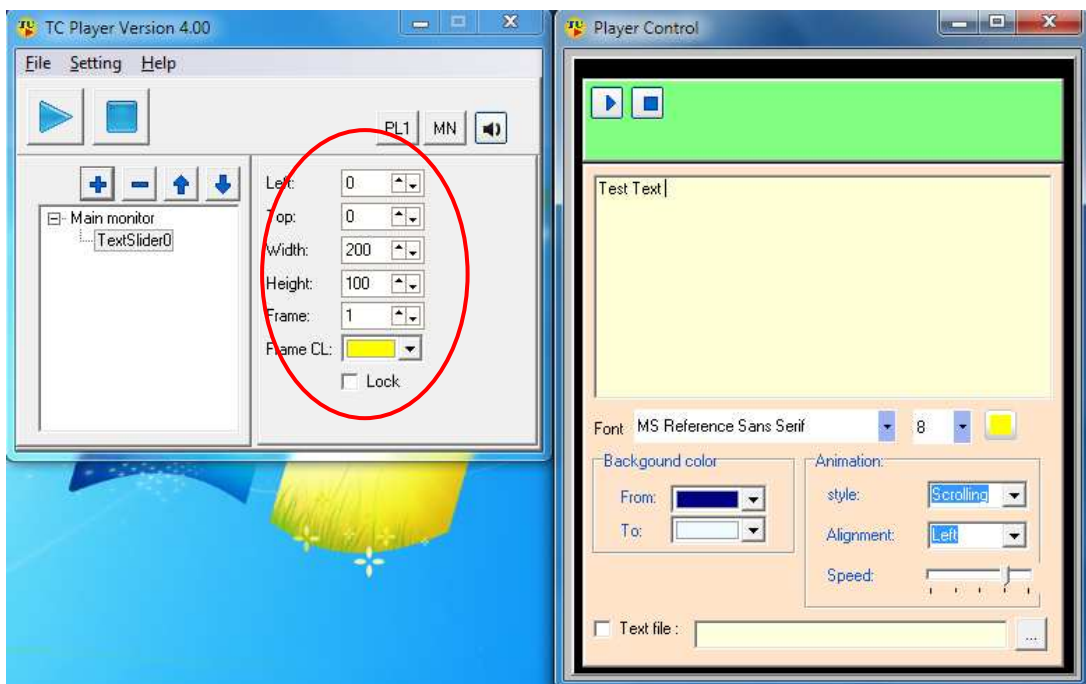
TC Player Version 4.00

File Setting Help

PL1 MN

Main monitor
TextSlider0

Left: 0
Top: 0
Width: 200
Height: 100
Frame: 1
Frame CL:
Lock

Player Control

Test Text

Font MS Reference Sans Serif 8

Backgound color
From:
To:

Animation:
style: Scrolling
Alignment: Left
Speed:

Text file :
...